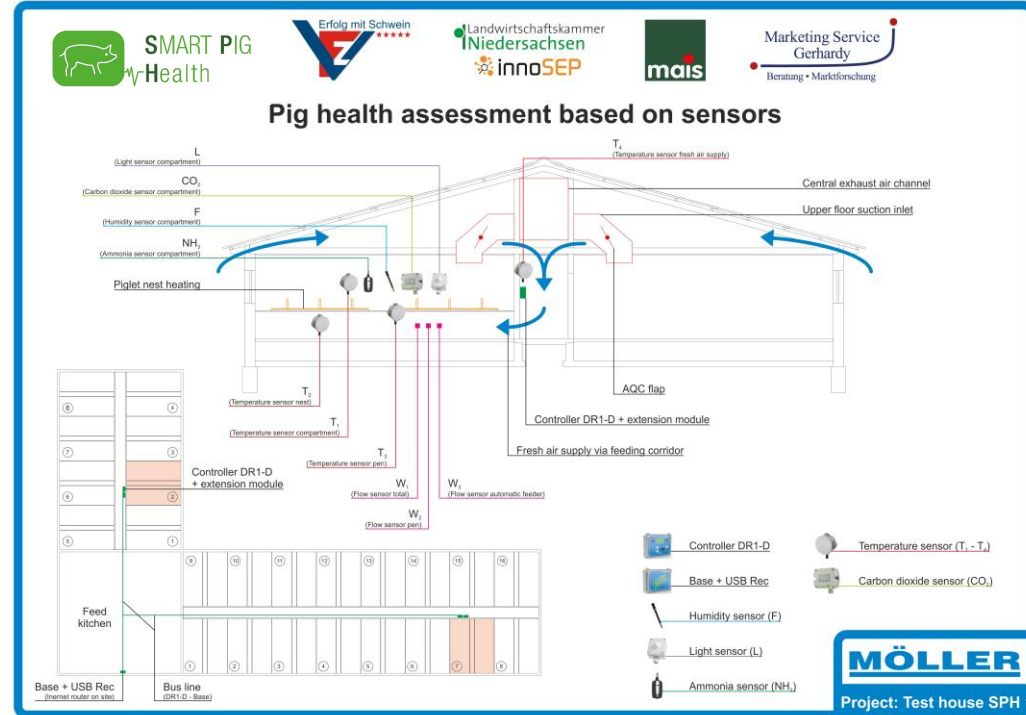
SMART PIG Health

Erfolg mit Schwein

Landwirtschaftskammer Niedersachsen

innoSEP

mais

Marketing Service Gerhardy
Beratung • Marktforschung

Pig health assessment based on sensors

L
(Light sensor compartment)

$CO_2$
(Carbon dioxide sensor compartment)

F
(Humidity sensor compartment)

$NH_3$
(Ammonia sensor compartment)

$T_4$
(Temperature sensor fresh air supply)

Central exhaust air channel

Upper floor suction inlet

Piglet nest heating

AQC flap

Controller DR1-D + extension module

Fresh air supply via feeding corridor

$T_2$
(Temperature sensor nest)

$T_1$
(Temperature sensor compartment)

$T_3$
(Temperature sensor pen)

$W_1$
(Flow sensor total)

$W_3$
(Flow sensor automatic feeder)

$W_2$
(Flow sensor pen)

Controller DR1-D
+ extension module

8 4 7 3 6 2 5 1

9 10 11 12 13 14 15 16

1 2 3 4 5 6 7 8

Feed kitchen

Base + USB Rec
(Internet router on site)

Bus line
(DR1-D - Base)

Controller DR1-D

Base + USB Rec

Humidity sensor (F)

Light sensor (L)

Ammonia sensor ($NH_3$)

Temperature sensor ($T_1$ - $T_4$)

Carbon dioxide sensor ($CO_2$)

MÖLLER

Project: Test house SPH